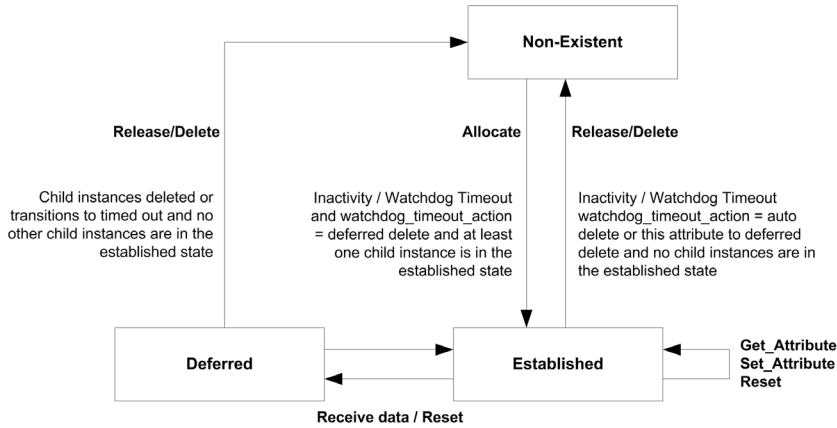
Non-Existent

Release/Delete

Child instances deleted or transitions to timed out and no other child instances are in the established state

Allocate

Inactivity / Watchdog Timeout and watchdog_timeout_action = deferred delete and at least one child instance is in the established state

Release/Delete

Inactivity / Watchdog Timeout watchdog_timeout_action = auto delete or this attribute to deferred delete and no child instances are in the established state

Deferred

Established

Get_Attribute
Set_Attribute
Reset

Receive data / Reset